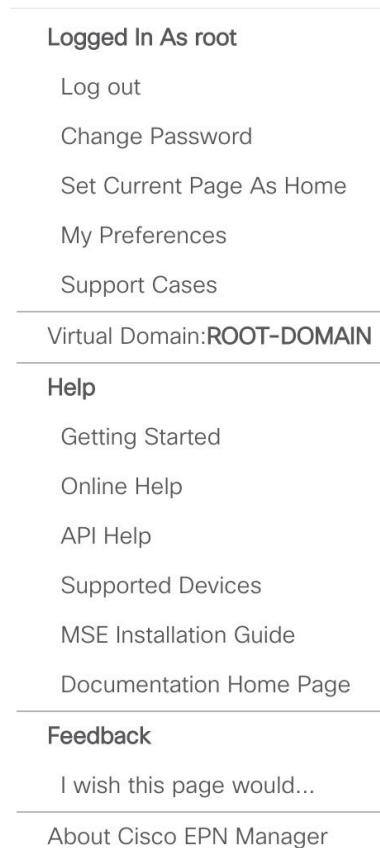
Logged In As root

Log out

Change Password

Set Current Page As Home

My Preferences

Support Cases

Virtual Domain:ROOT-DOMAIN

Help

Getting Started

Online Help

API Help

Supported Devices

MSE Installation Guide

Documentation Home Page

Feedback

I wish this page would...

About Cisco EPN Manager